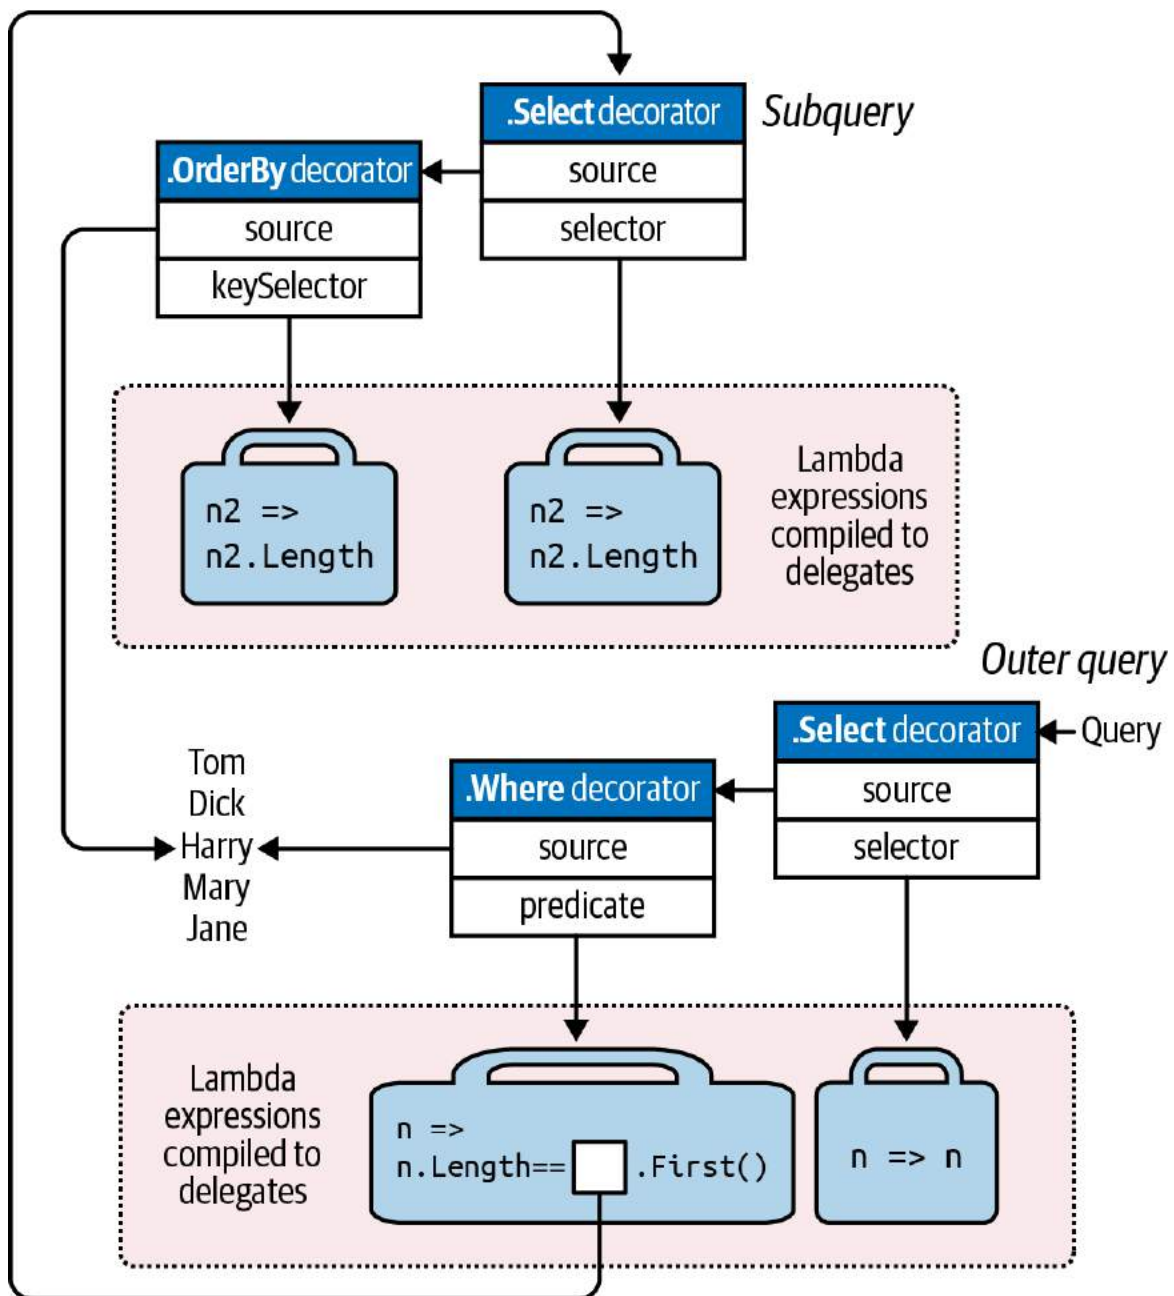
.Select decorator
source
selector

Subquery

.OrderBy decorator
source
keySelector

n2 =>
n2.Length

n2 =>
n2.Length

Lambda expressions compiled to delegates

Outer query

.Select decorator
source
selector

Query

Tom
Dick
Harry
Mary
Jane

.Where decorator
source
predicate

Lambda expressions compiled to delegates

n =>
n.Length== .First()

n => n